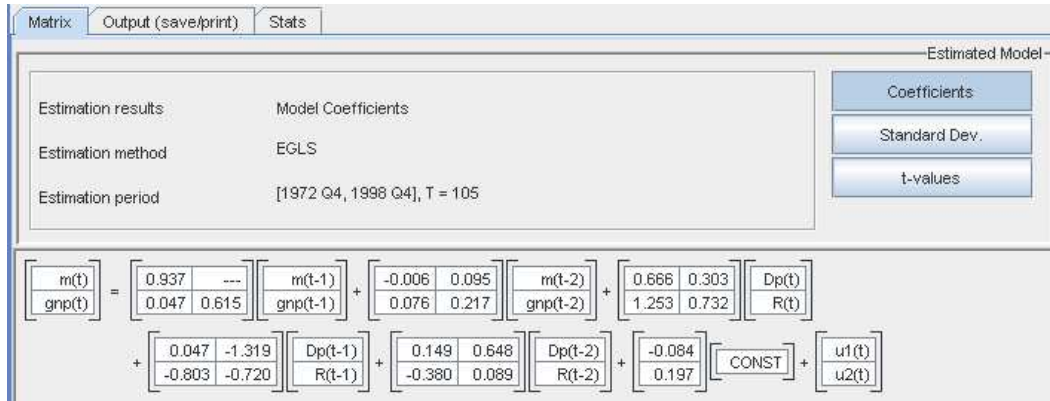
Matrix | Output (save/print) | Stats

Estimated Model

Estimation results Model Coefficients

Estimation method EGLS

Estimation period [1972 Q4, 1998 Q4], T = 105

Coefficients

Standard Dev.

t-values

| m(t) |
|---|
| gnp(t) |

=

| 0.937 | --- |
|---|---|
| 0.047 | 0.615 |

| m(t-1) |
|---|
| gnp(t-1) |

+

| -0.006 | 0.095 |
|---|---|
| 0.076 | 0.217 |

| m(t-2) |
|---|
| gnp(t-2) |

+

| 0.666 | 0.303 |
|---|---|
| 1.253 | 0.732 |

| Dp(t) |
|---|
| R(t) |

+

| 0.047 | -1.319 |
|---|---|
| -0.803 | -0.720 |

| Dp(t-1) |
|---|
| R(t-1) |

+

| 0.149 | 0.648 |
|---|---|
| -0.380 | 0.089 |

| Dp(t-2) |
|---|
| R(t-2) |

+

| -0.084 |
|---|
| 0.197 |

| CONST |
|---|

+

| u1(t) |
|---|
| u2(t) |